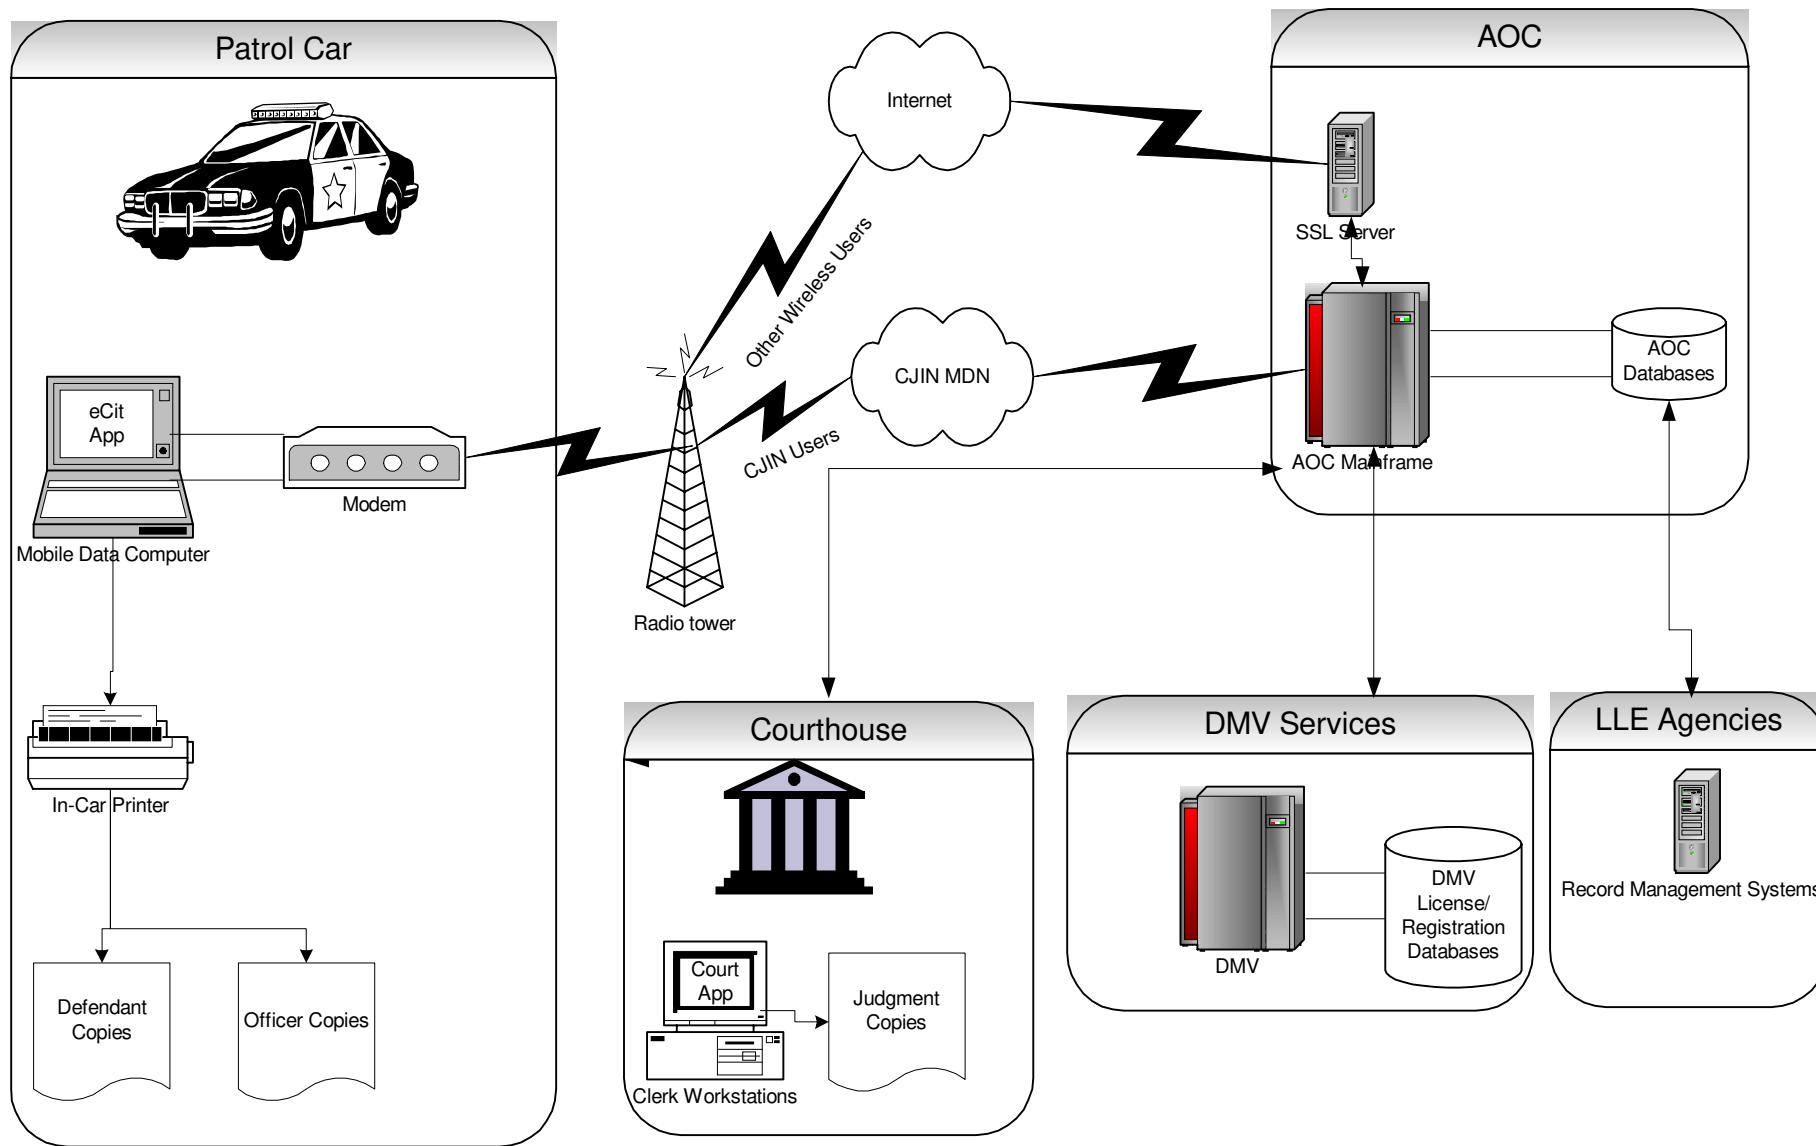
Patrol Car

eCit App

Modem

Mobile Data Computer

In-Car Printer

Defendant Copies

Officer Copies

Internet

Other Wireless Users

CJIN MDN

CJIN Users

Radio tower

AOC

SSL Server

AOC Mainframe

AOC Databases

Courthouse

Court App

Clerk Workstations

Judgment Copies

DMV Services

DMV

DMV License/ Registration Databases

LLE Agencies

Record Management Systems